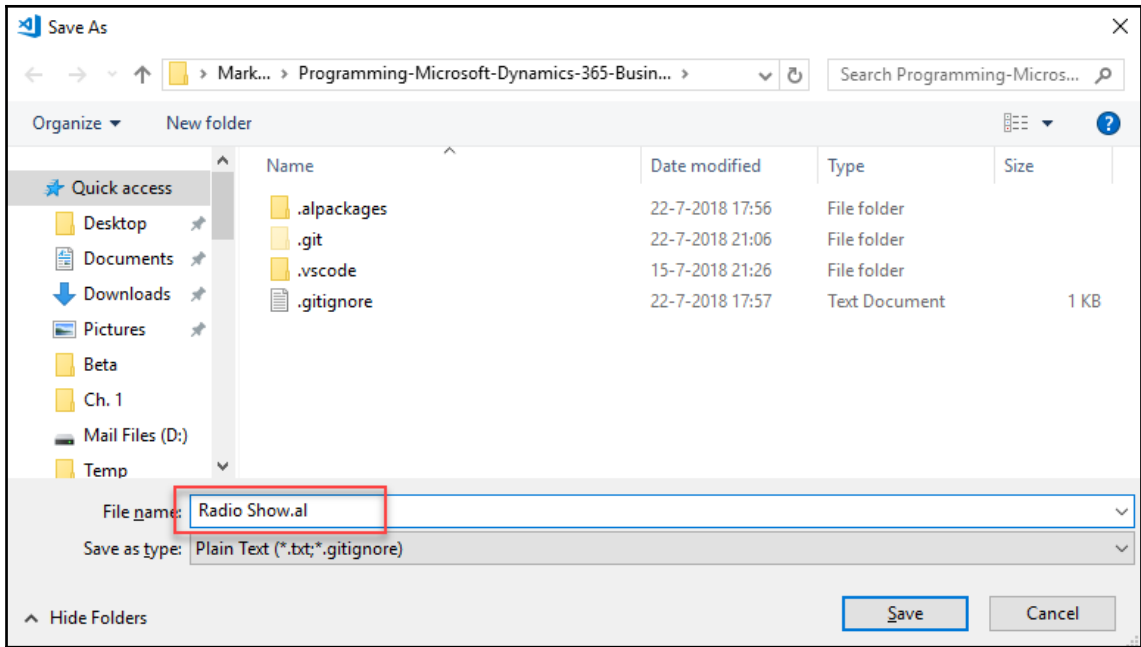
Save As

« Mark... › Programming-Microsoft-Dynamics-365-Busin... ›

Search Programming-Micros...

Organize ▾ New folder

Quick access
Desktop
Documents
Downloads
Pictures
Beta
Ch. 1
Mail Files (D:)
Temp

| Name | Date modified | Type | Size |
|---|---|---|---|
| .alpackages | 22-7-2018 17:56 | File folder | |
| .git | 22-7-2018 21:06 | File folder | |
| .vscode | 15-7-2018 21:26 | File folder | |
| .gitignore | 22-7-2018 17:57 | Text Document | 1 KB |

File name: Radio Show.al

Save as type: Plain Text (*.txt;*.gitignore)

Hide Folders

Save Cancel